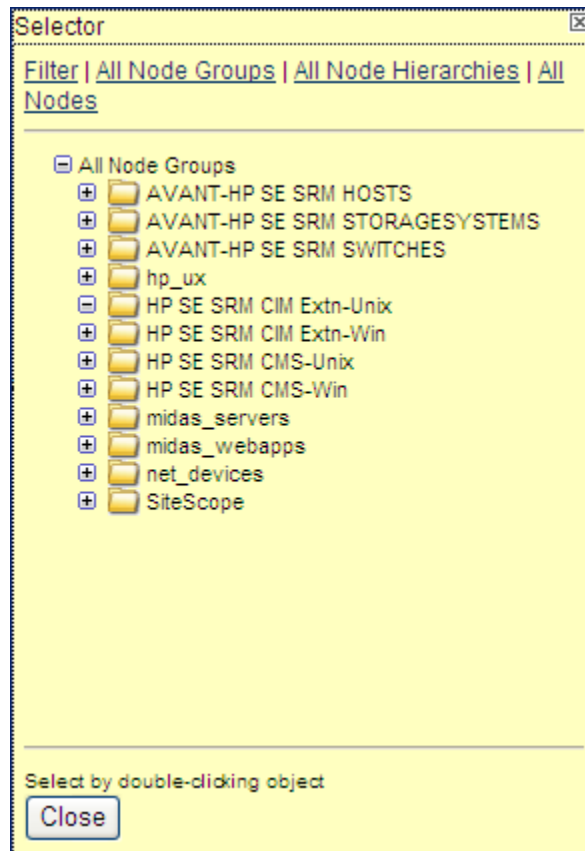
Selector

Filter | All Node Groups | All Node Hierarchies | All Nodes

All Node Groups
AVANT-HP SE SRM HOSTS
AVANT-HP SE SRM STORAGESYSTEMS
AVANT-HP SE SRM SWITCHES
hp_ux
HP SE SRM CIM Extn-Unix
HP SE SRM CIM Extn-Win
HP SE SRM CMS-Unix
HP SE SRM CMS-Win
midas_servers
midas_webapps
net_devices
SiteScope

Select by double-clicking object
Close